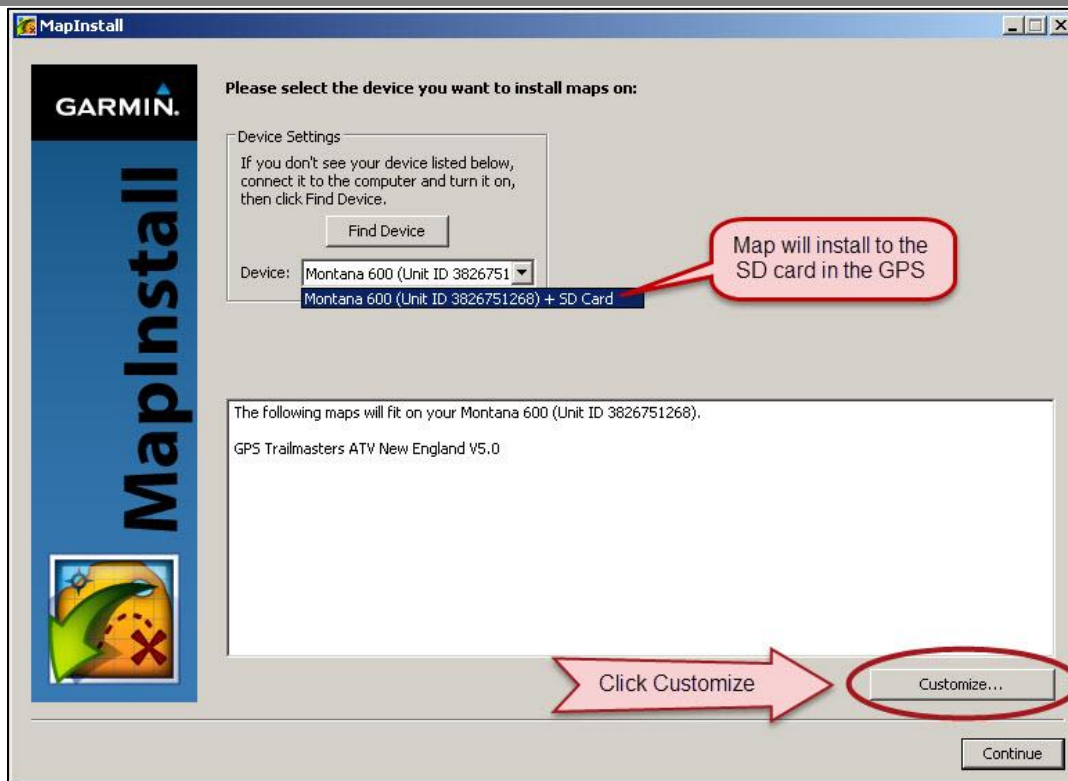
MapInstall

GARMIN.

MapInstall

Please select the device you want to install maps on:

Device Settings

If you don't see your device listed below, connect it to the computer and turn it on, then click Find Device.

Find Device

Device: Montana 600 (Unit ID 3826751

Montana 600 (Unit ID 3826751268) + SD Card

Map will install to the SD card in the GPS

The following maps will fit on your Montana 600 (Unit ID 3826751268).

GPS Trailmasters ATV New England V5.0

Click Customize

Customize...

Continue